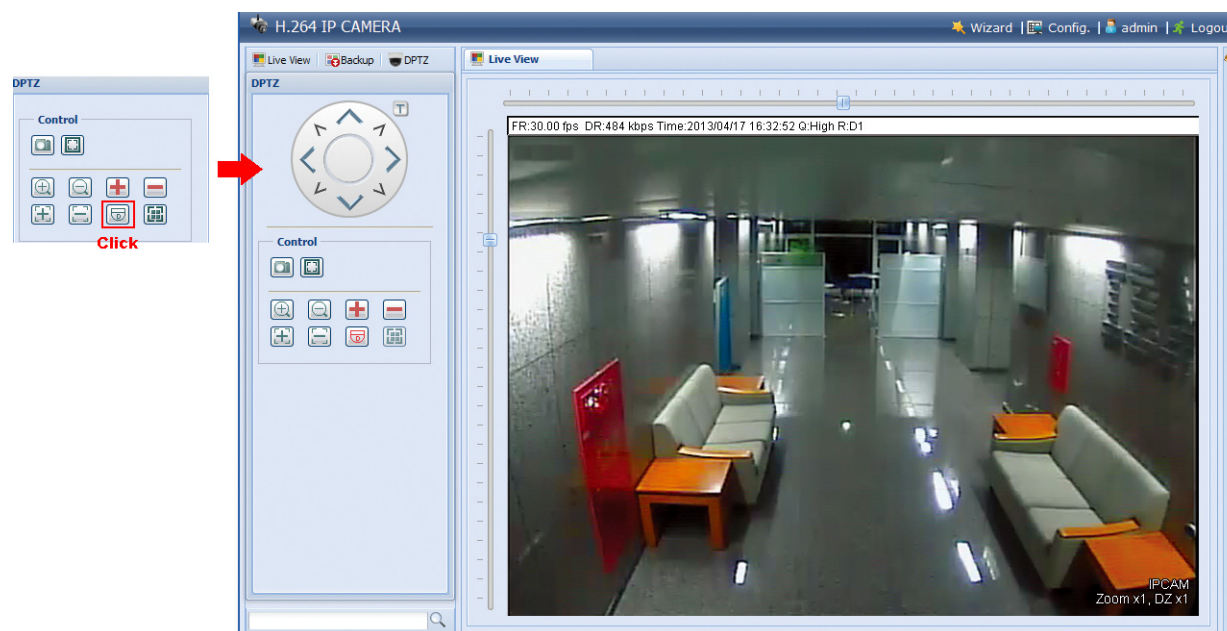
DPTZ

Control

Click

H.264 IP CAMERA

Wizard | Config. | admin | Logou

Live View | Backup | DPTZ

DPTZ

T

Control

Live View

FR:30.00 fps DR:484 kbps Time:2013/04/17 16:32:52 Q:High R:D1

IPCAM
Zoom x1, DZ x1